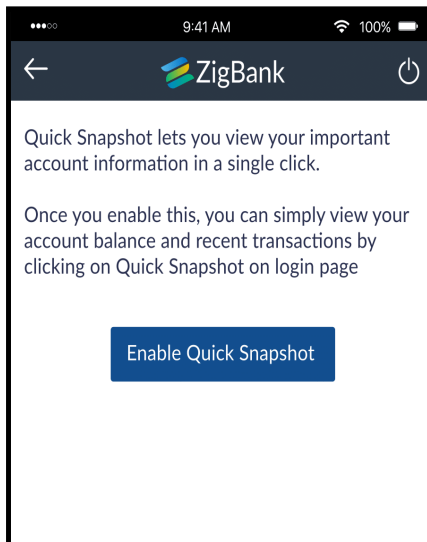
9:41 AM
100%

ZigBank

Quick Snapshot lets you view your important account information in a single click.

Once you enable this, you can simply view your account balance and recent transactions by clicking on Quick Snapshot on login page

Enable Quick Snapshot